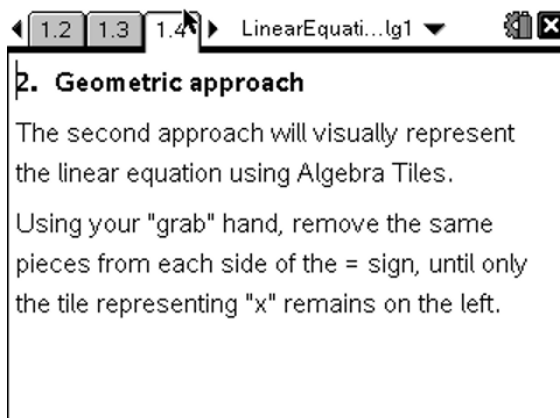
1.2 1.3 1.4 LinearEquati...lg1

2. Geometric approach

The second approach will visually represent the linear equation using Algebra Tiles.

Using your "grab" hand, remove the same pieces from each side of the = sign, until only the tile representing "x" remains on the left.